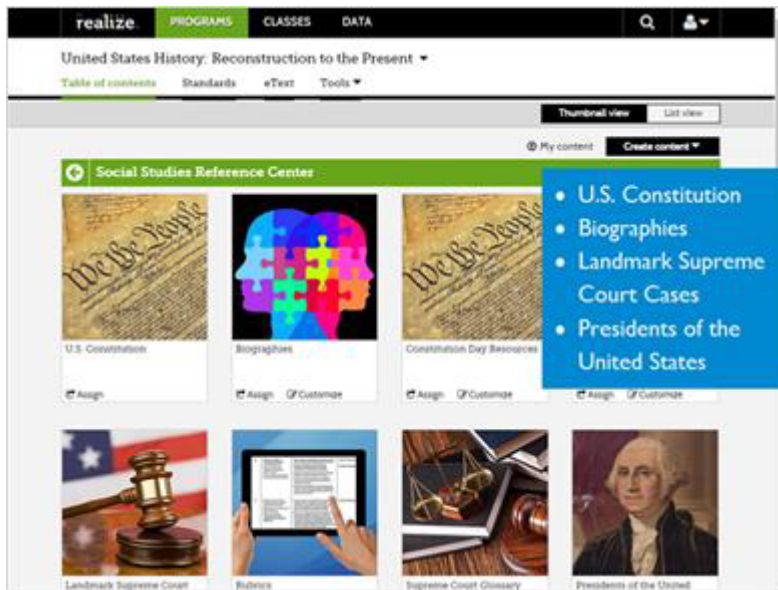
realize. PROGRAMS CLASSES DATA

United States History: Reconstruction to the Present ▾

Table of contents Standards eText Tools ▾

Thumbnail view List view

My content Create content ▾

Social Studies Reference Center

We the People

U.S. Constitution

Assign

Biographies

Assign Customize

We the People

Constitution Day Resources

Assign Customize

Assign Customize

• U.S. Constitution
• Biographies
• Landmark Supreme Court Cases
• Presidents of the United States

Landmark Supreme Court

Rubrics

Supreme Court Glossary

Presidents of the United